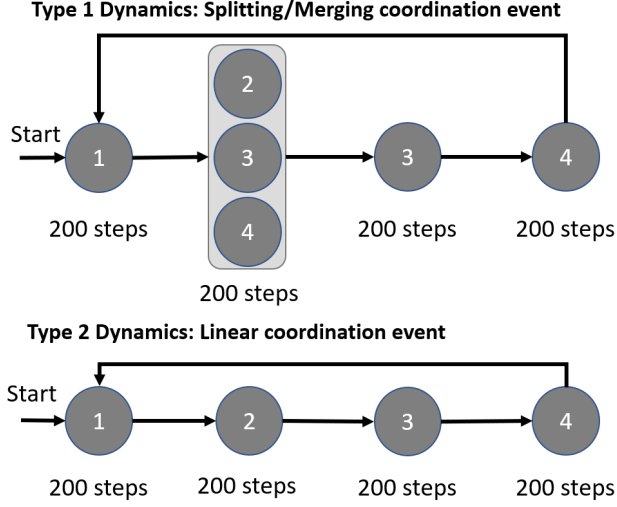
Type 1 Dynamics: Splitting/Merging coordination event

Start
1
2
3
4
3
4
200 steps
200 steps
200 steps
200 steps

Type 2 Dynamics: Linear coordination event

Start
1
2
3
4
200 steps
200 steps
200 steps
200 steps